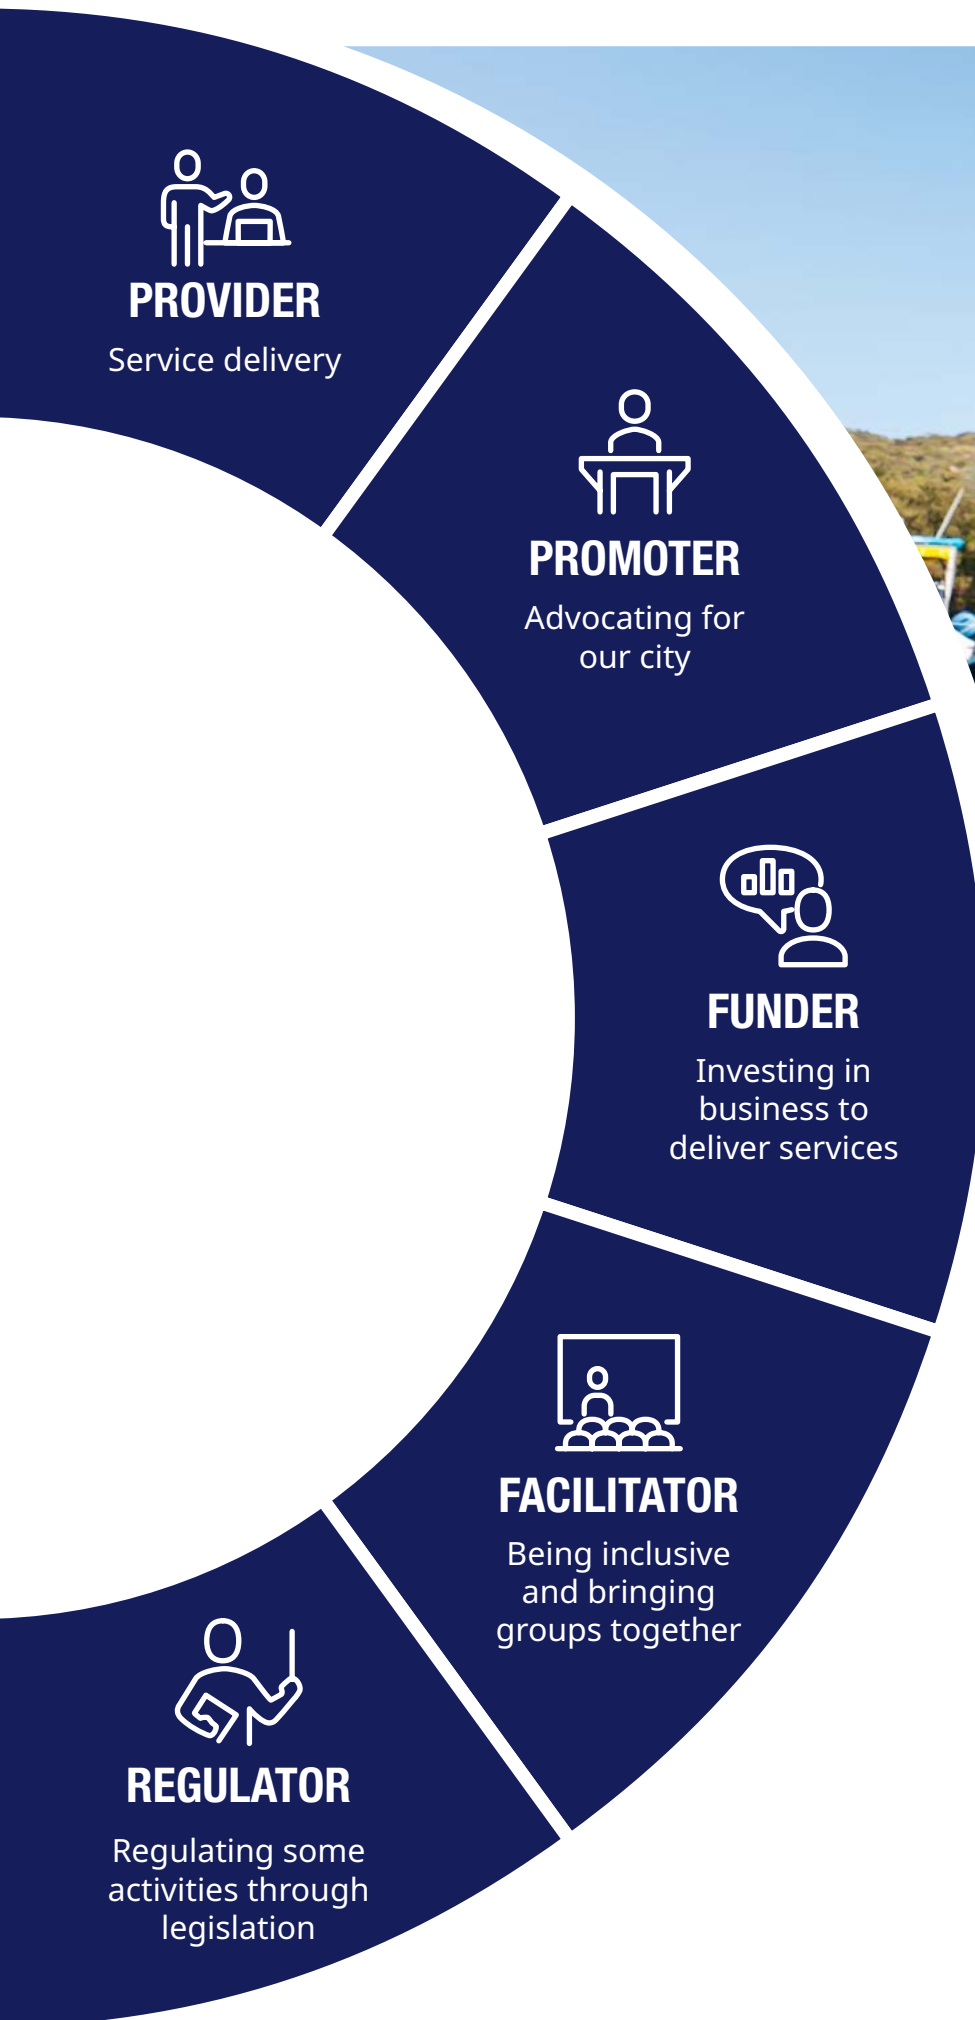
PROVIDER
Service delivery

PROMOTER
Advocating for our city

FUNDER
Investing in business to deliver services

FACILITATOR
Being inclusive and bringing groups together

REGULATOR
Regulating some activities through legislation